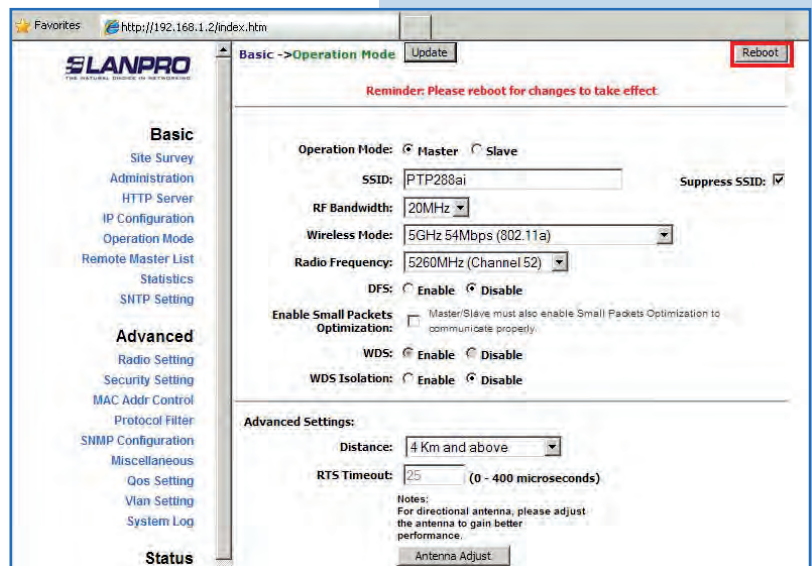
Favorites http://192.168.1.2/index.htm

LANPRO
THE NATURAL CHOICE IN NETWORKING

Basic
Site Survey
Administration
HTTP Server
IP Configuration
Operation Mode
Remote Master List
Statistics
SNTP Setting

Advanced
Radio Setting
Security Setting
MAC Addr Control
Protocol Filter
SNMP Configuration
Miscellaneous
Qos Setting
Vlan Setting
System Log

Status

Basic ->Operation Mode Update Reboot

Reminder: Please reboot for changes to take effect.

Operation Mode: Master Slave
SSID: PTP288ai Suppress SSID:
RF Bandwidth: 20MHz
Wireless Mode: 5GHz 54Mbps (802.11a)
Radio Frequency: 5260MHz (Channel 52)
DFS: Enable Disable
Enable Small Packets Optimization: Master/Slave must also enable Small Packets Optimization to communicate properly.
WDS: Enable Disable
WDS Isolation: Enable Disable

Advanced Settings:
Distance: 4 Km and above
RTS Timeout: 25 (0 - 400 microseconds)
Notes:
For directional antenna, please adjust the antenna to gain better performance.
Antenna Adjust